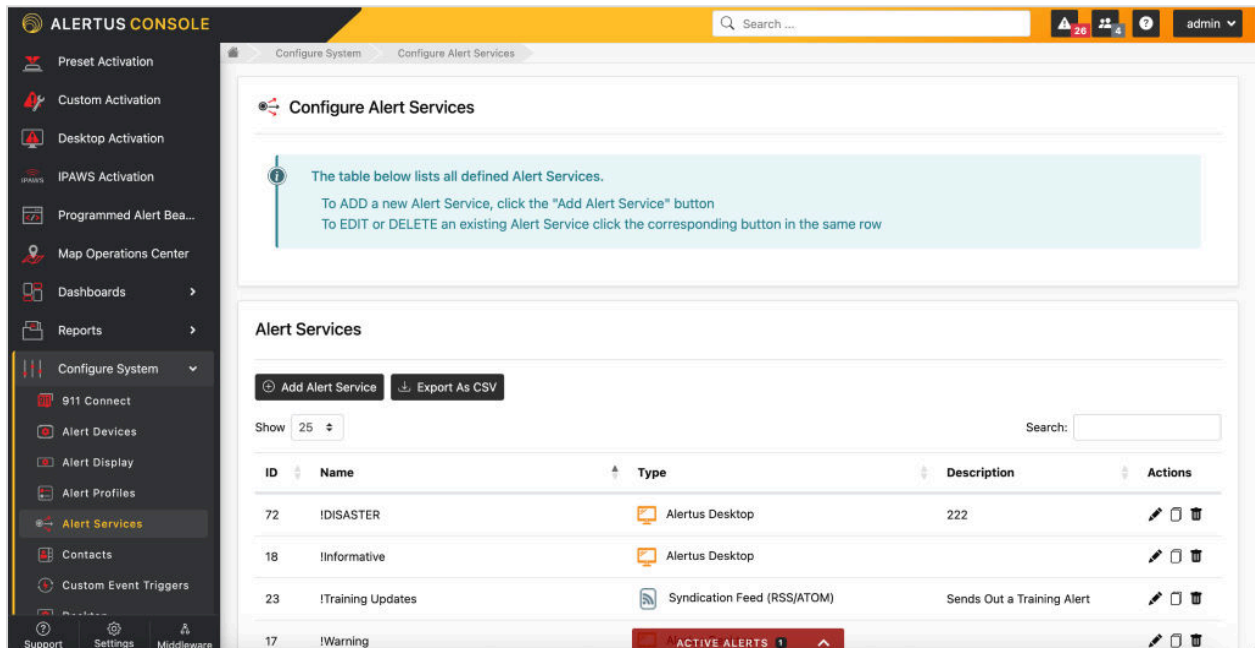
ALERTUS CONSOLE

Search ...

26 4

admin

Preset Activation
Custom Activation
Desktop Activation
IPAWS Activation
Programmed Alert Bea...
Map Operations Center
Dashboards
Reports
Configure System
911 Connect
Alert Devices
Alert Display
Alert Profiles
Alert Services
Contacts
Custom Event Triggers
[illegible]

Support Settings Middleware

Configure System Configure Alert Services

Configure Alert Services

The table below lists all defined Alert Services.
To ADD a new Alert Service, click the "Add Alert Service" button
To EDIT or DELETE an existing Alert Service click the corresponding button in the same row

Alert Services

Add Alert Service Export As CSV

Show 25

Search:

| ID | Name | Type | Description | Actions |
|---|---|---|---|---|
| 72 | !DISASTER | Alertus Desktop | 222 | |
| 18 | !Informative | Alertus Desktop | | |
| 23 | !Training Updates | Syndication Feed (RSS/ATOM) | Sends Out a Training Alert | |
| 17 | !Warning | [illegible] | | |

ACTIVE ALERTS 1